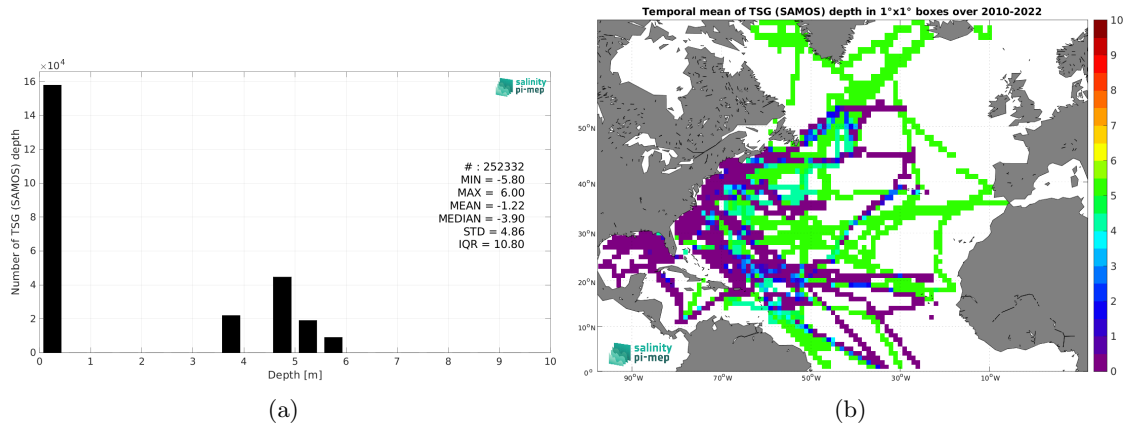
$\times10^4$
16
14
12
10
8
6
4
2
0
Number of TSG (SAMOS) depth
salinity pi-mep
# : 252332
MIN = -5.80
MAX = 6.00
MEAN = -1.22
MEDIAN = -3.90
STD = 4.86
IQR = 10.80
0 1 2 3 4 5 6 7 8 9 10
Depth [m]

(a)

Temporal mean of TSG (SAMOS) depth in 1°x1° boxes over 2010-2022

50°N
40°N
30°N
20°N
10°N
0°
90°W 70°W 50°W 30°W 10°W
salinity pi-mep
10
9
8
7
6
5
4
3
2
1
0

(b)